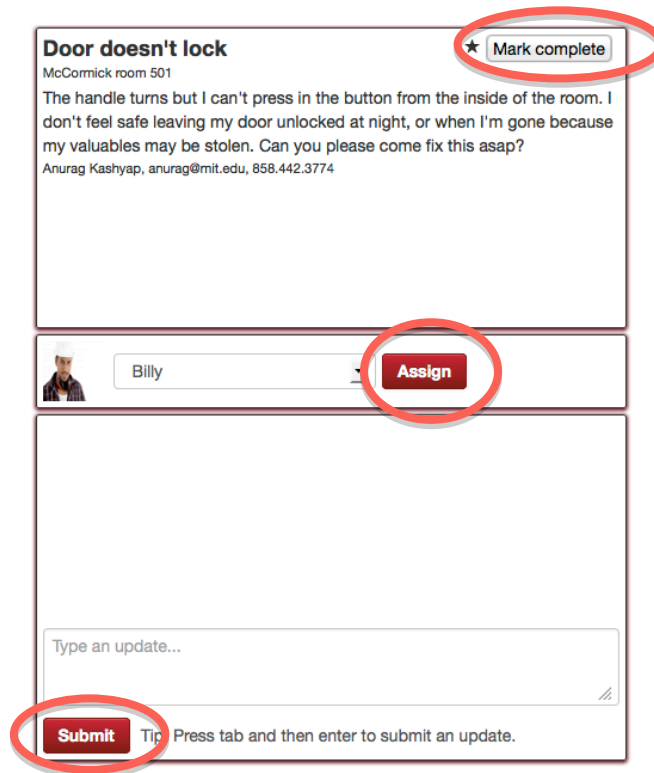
Door doesn't lock

★ Mark complete

McCormick room 501

The handle turns but I can't press in the button from the inside of the room. I don't feel safe leaving my door unlocked at night, or when I'm gone because my valuables may be stolen. Can you please come fix this asap?

Anurag Kashyap, anurag@mit.edu, 858.442.3774

Billy

Assign

Type an update...

Submit

Tip: Press tab and then enter to submit an update.